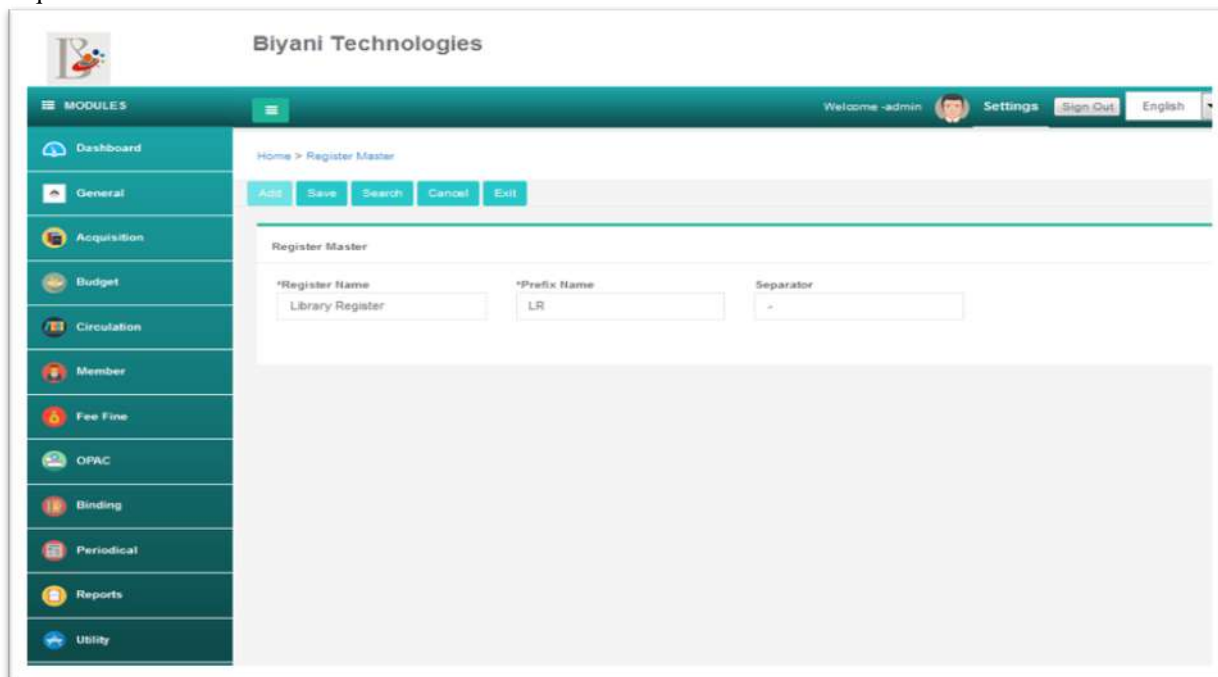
Biyani Technologies

MODULES

Welcome -admin Settings Sign Out English

Dashboard
General
Acquisition
Budget
Circulation
Member
Fee Fine
OPAC
Binding
Periodical
Reports
Utility

Home > Register Master

Add Save Search Cancel Exit

Register Master

| *Register Name | *Prefix Name | Separator |
|---|---|---|
| Library Register | LR | - |